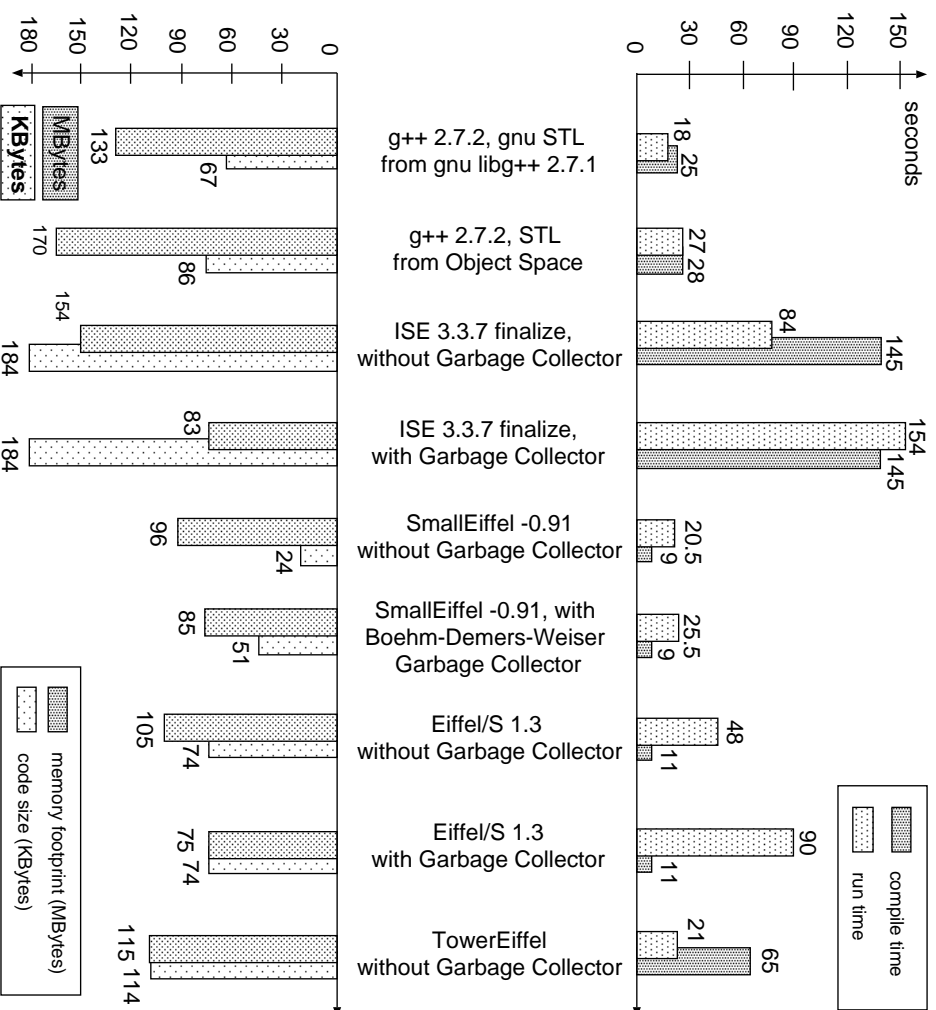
seconds
0
30
60
90
120
150

g++ 2.7.2, gnu STL from gnu libg++ 2.7.1
18 25
133 67

g++ 2.7.2, STL from Object Space
27 28
170 86

ISE 3.3.7 finalize, without Garbage Collector
84 145
154 184

ISE 3.3.7 finalize, with Garbage Collector
154 145
83 184

SmallEiffel -0.91 without Garbage Collector
20.5 9
96 24

SmallEiffel -0.91, with Boehm-Demers-Weiser Garbage Collector
25.5 9
85 51

Eiffel/S 1.3 without Garbage Collector
48 11
105 74

Eiffel/S 1.3 with Garbage Collector
90 11
75 74

TowerEiffel without Garbage Collector
21 65
115 114

compile time
run time

memory footprint (MBytes)
code size (KBytes)

0
30
60
90
120
150
180
MBytes
KBytes